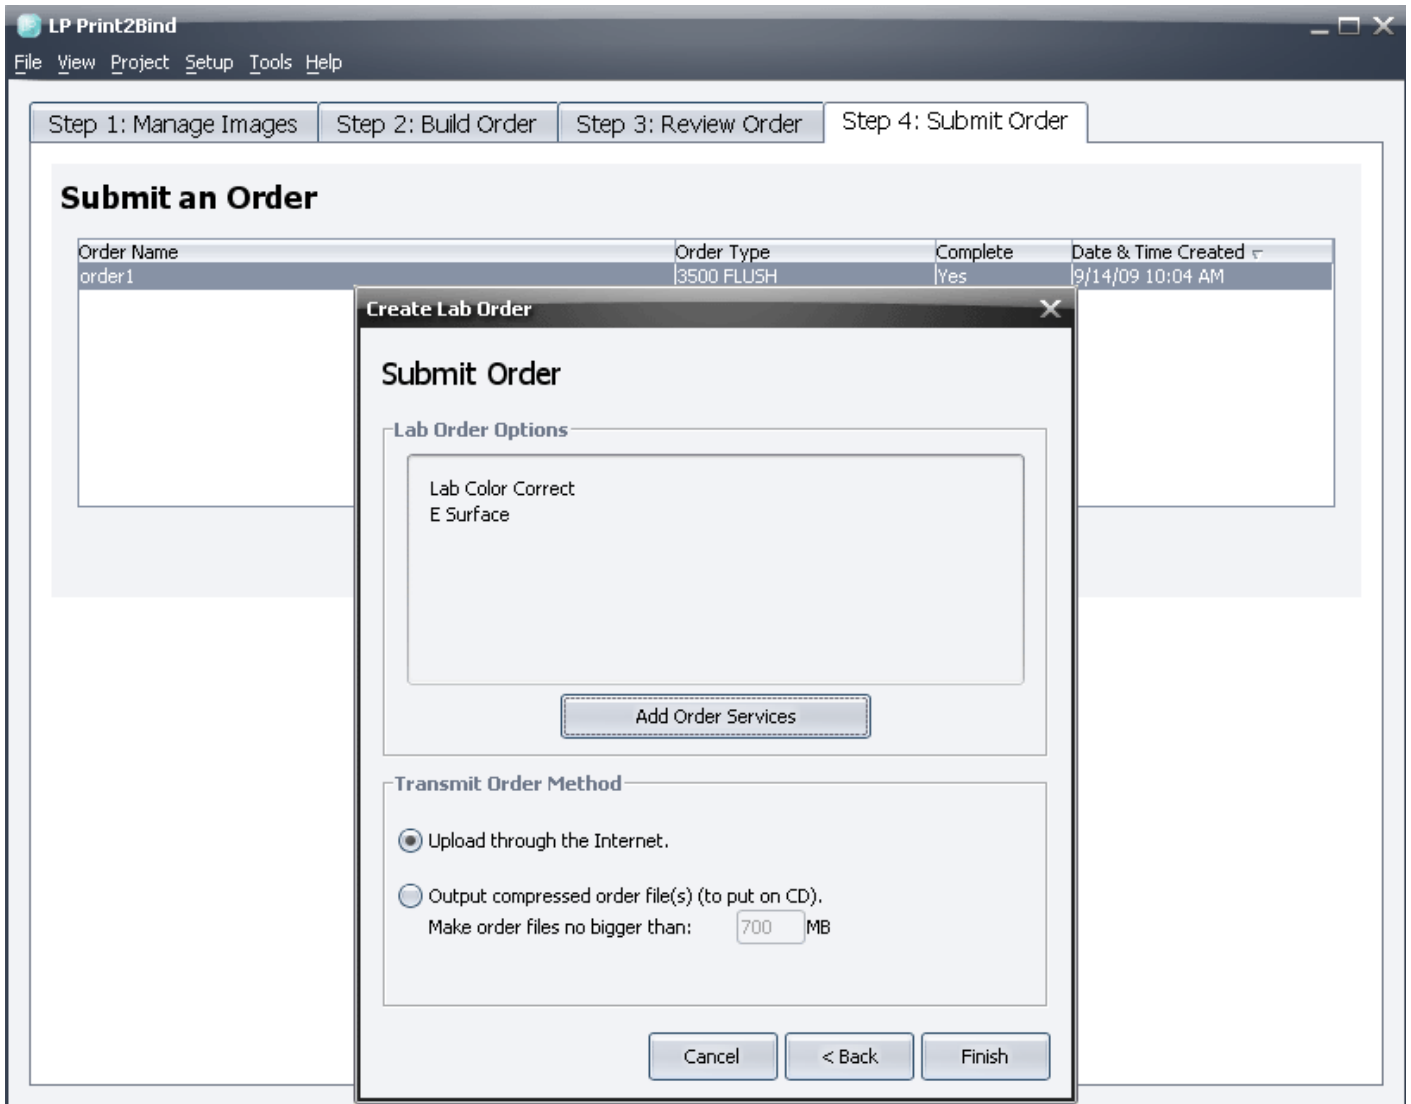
LP Print2Bind

File View Project Setup Tools Help

Step 1: Manage Images | Step 2: Build Order | Step 3: Review Order | Step 4: Submit Order

Submit an Order

| Order Name | Order Type | Complete | Date & Time Created |
|---|---|---|---|
| order1 | 3500 FLUSH | Yes | 9/14/09 10:04 AM |

Create Lab Order

Submit Order

Lab Order Options

Lab Color Correct
E Surface

Add Order Services

Transmit Order Method

Upload through the Internet.

Output compressed order file(s) (to put on CD).
Make order files no bigger than: 700 MB

Cancel
< Back
Finish